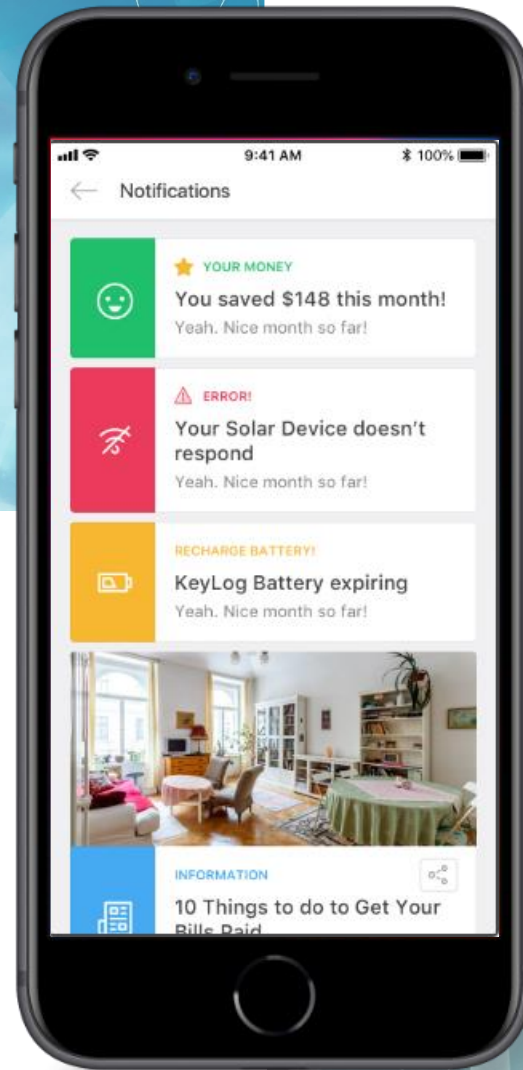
9:41 AM
100%

Notifications

YOUR MONEY
You saved $148 this month!
Yeah. Nice month so far!

ERROR!
Your Solar Device doesn't respond
Yeah. Nice month so far!

RECHARGE BATTERY!
KeyLog Battery expiring
Yeah. Nice month so far!

INFORMATION
10 Things to do to Get Your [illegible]